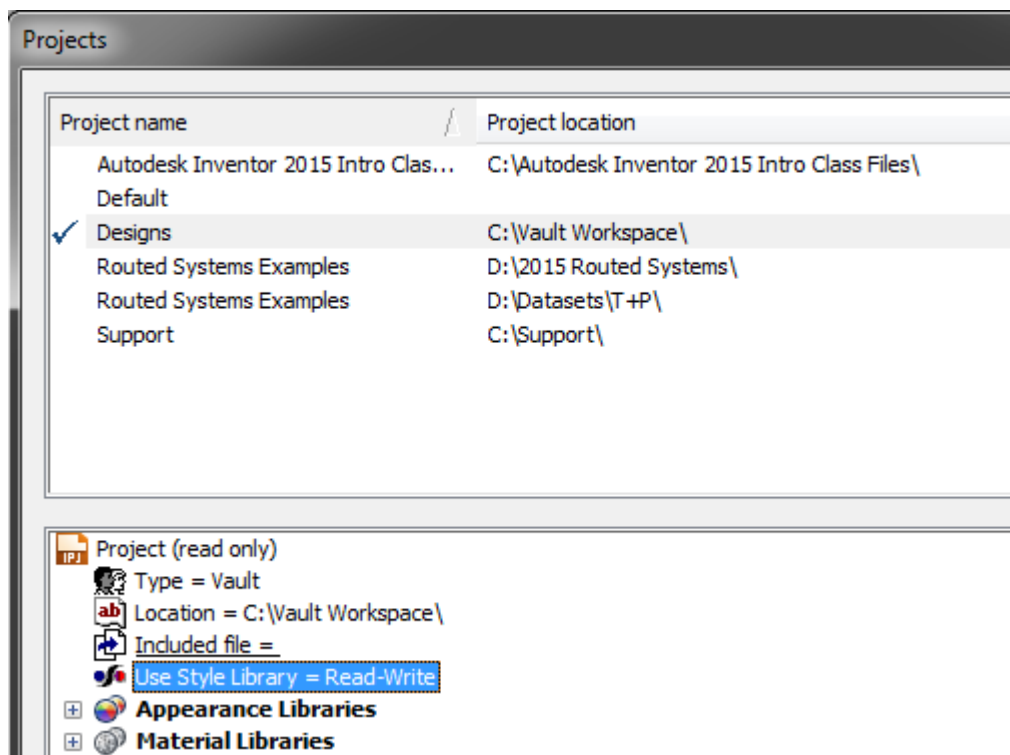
Projects

| Project name | Project location |
|---|---|
| Autodesk Inventor 2015 Intro Clas... | C:\Autodesk Inventor 2015 Intro Class Files\ |
| Default | |
| ✓ Designs | C:\Vault Workspace\ |
| Routed Systems Examples | D:\2015 Routed Systems\ |
| Routed Systems Examples | D:\Datasets\T+P\ |
| Support | C:\Support\ |

IPJ Project (read only)
Type = Vault
ab Location = C:\Vault Workspace\
Included file =
Use Style Library = Read-Write
Appearance Libraries
Material Libraries